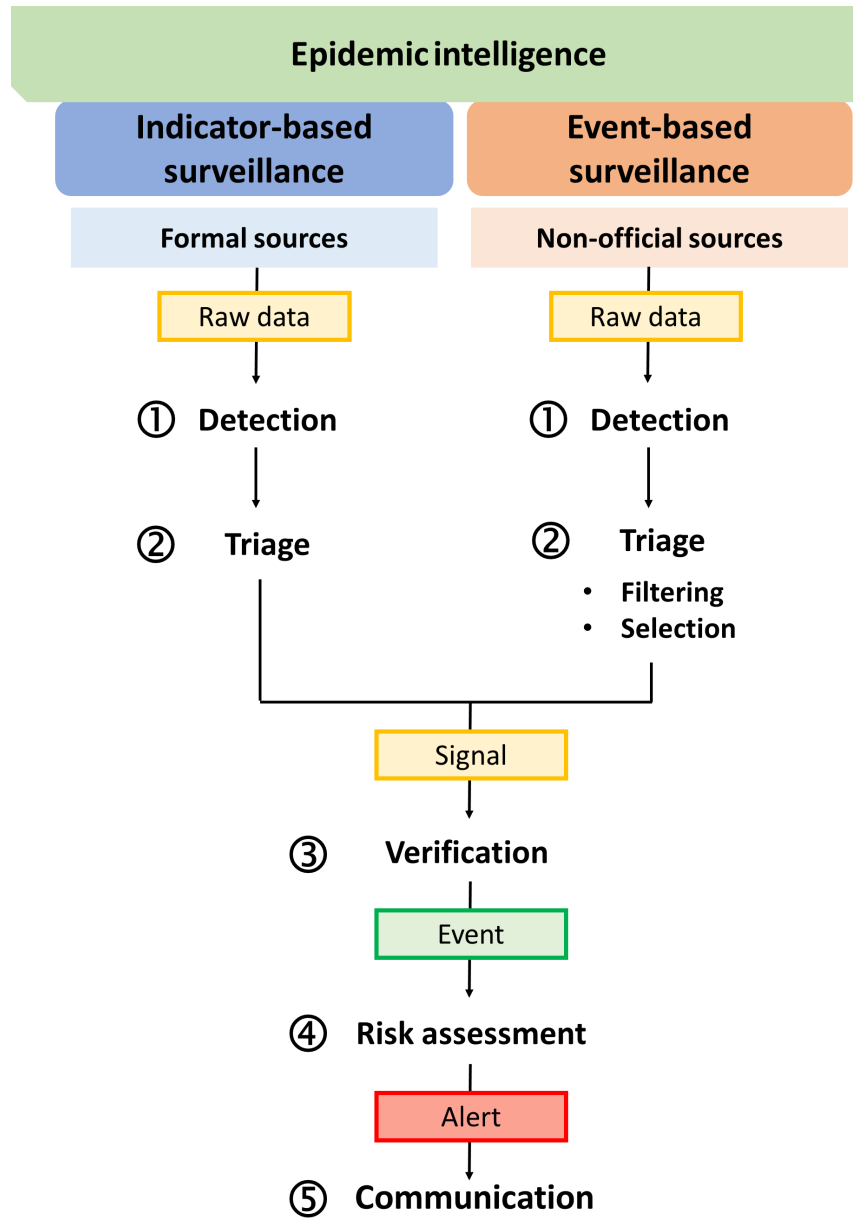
Epidemic intelligence

Indicator-based surveillance

Formal sources

Raw data

① Detection

② Triage

Event-based surveillance

Non-official sources

Raw data

① Detection

② Triage

- Filtering
- Selection

Signal

③ Verification

Event

④ Risk assessment

Alert

⑤ Communication